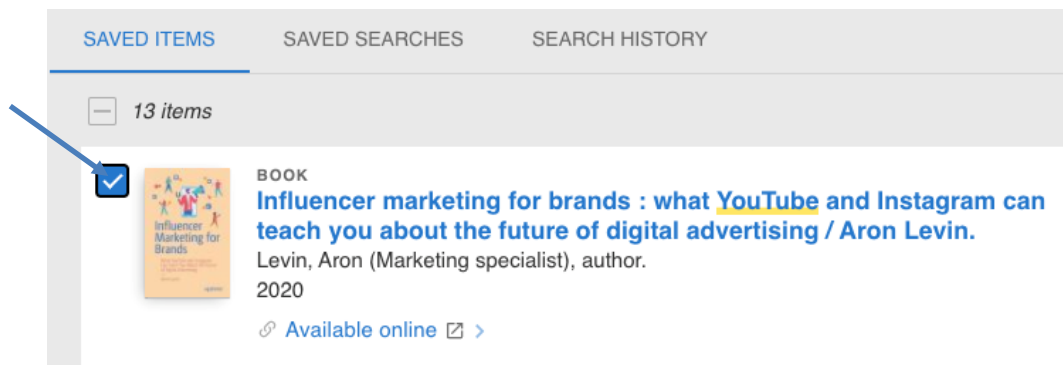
SAVED ITEMS SAVED SEARCHES SEARCH HISTORY

13 items

Influencer Marketing for Brands

BOOK

Influencer marketing for brands : what YouTube and Instagram can teach you about the future of digital advertising / Aron Levin.

Levin, Aron (Marketing specialist), author.

2020

Available online